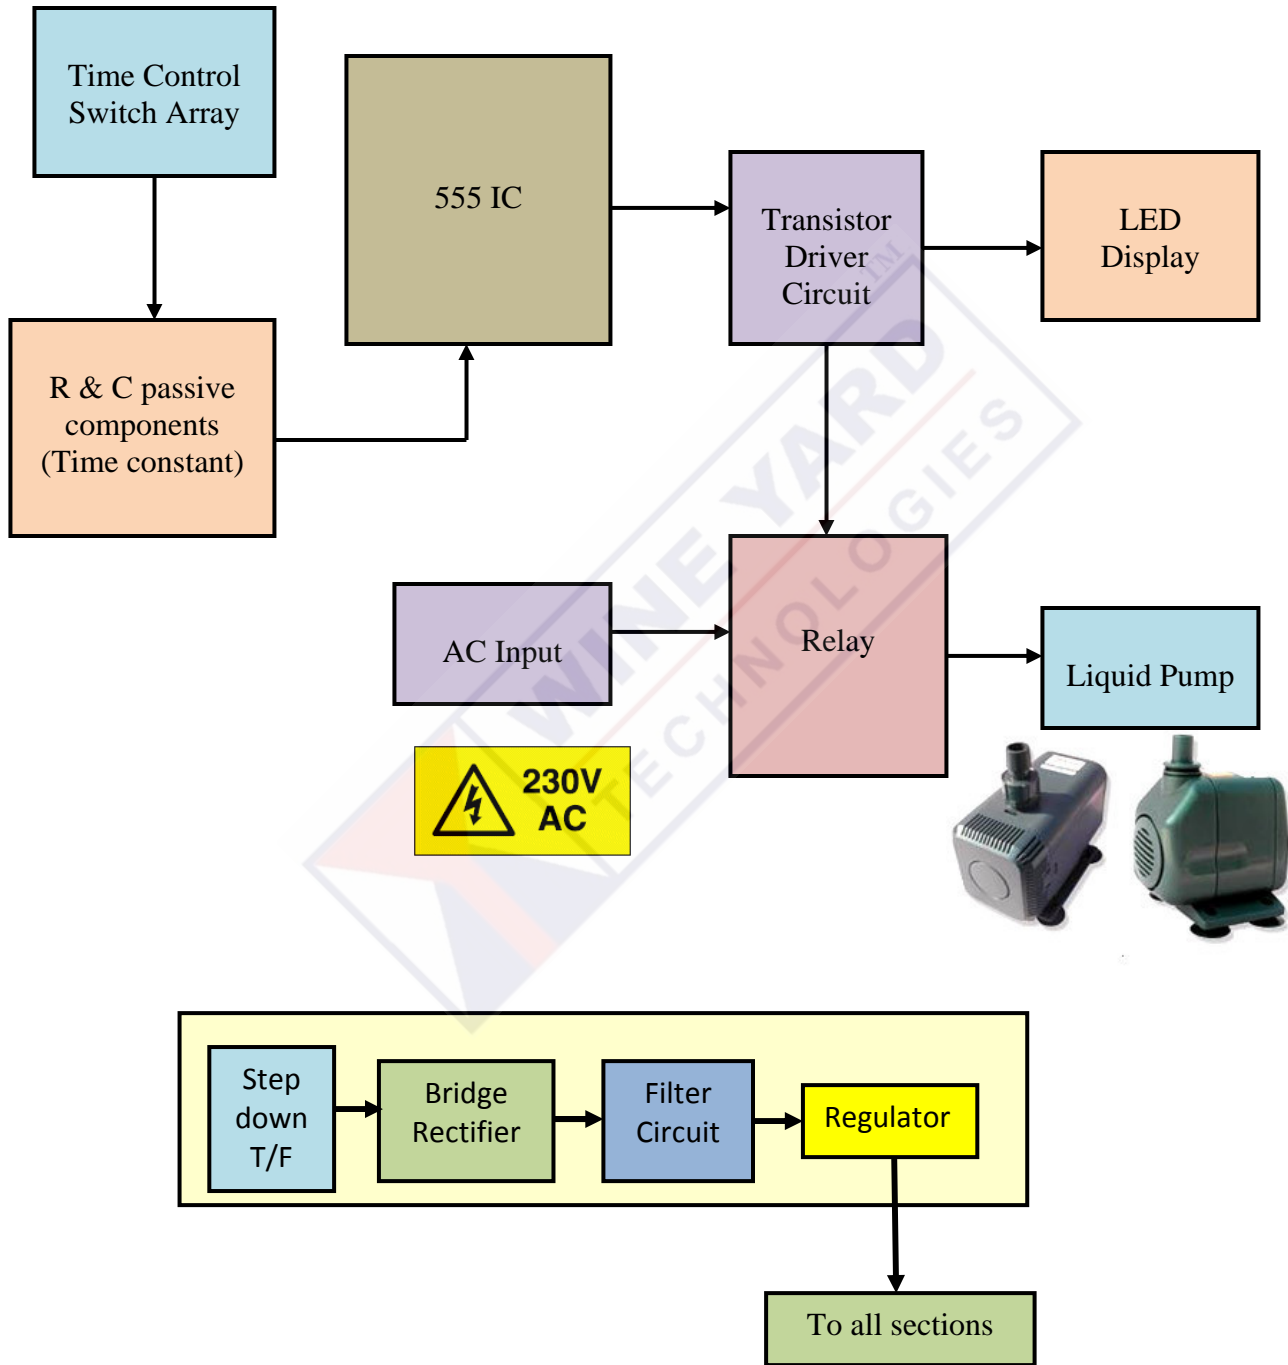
Time Control Switch Array

555 IC

Transistor Driver Circuit

LED Display

R & C passive components (Time constant)

AC Input

Relay

Liquid Pump

230V AC

WINE YARD TECHNOLOGIES TM

Step down T/F

Bridge Rectifier

Filter Circuit

Regulator

To all sections